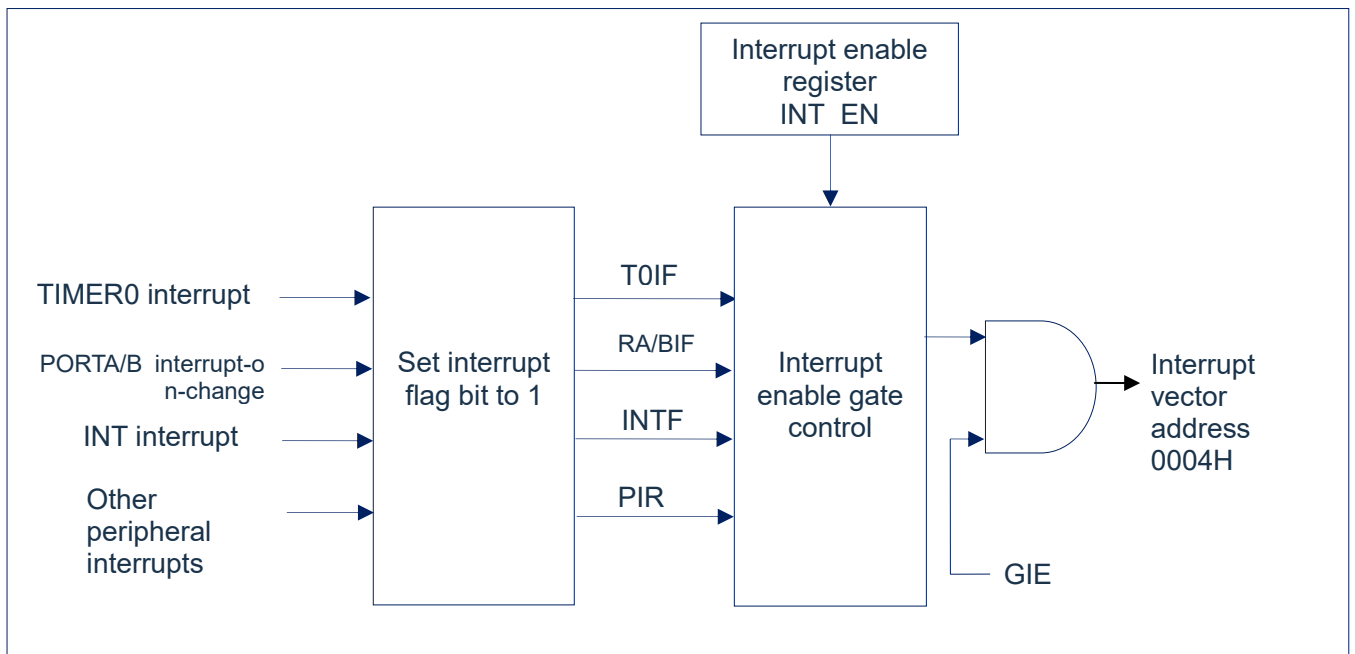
Interrupt enable register INT EN

TIMER0 interrupt

PORTA/B interrupt-on-change

INT interrupt

Other peripheral interrupts

Set interrupt flag bit to 1

T0IF

RA/BIF

INTF

PIR

Interrupt enable gate control

Interrupt vector address 0004H

GIE